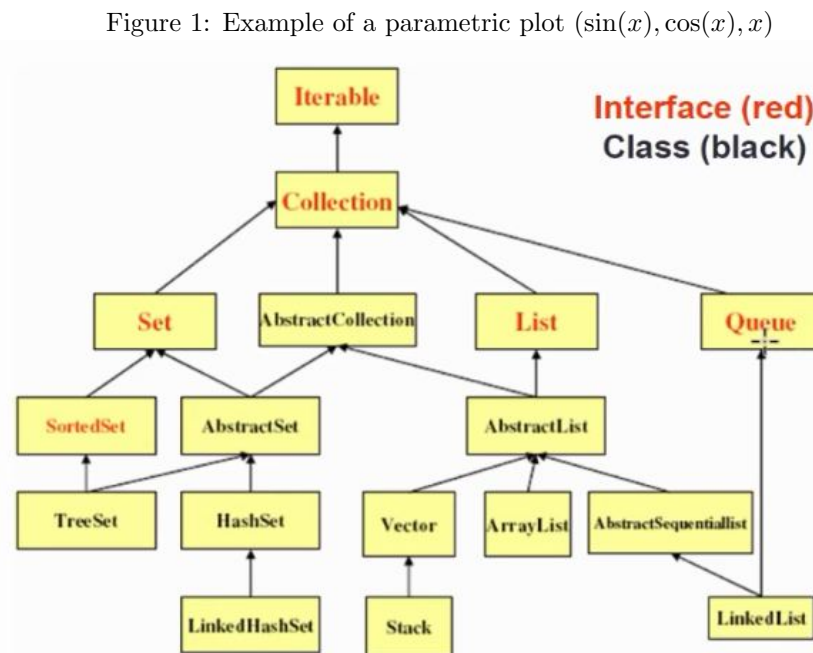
Figure 1: Example of a parametric plot $(\sin(x), \cos(x), x)$

Iterable

Interface (red)
Class (black)

Collection

Set

AbstractCollection

List

Queue

SortedSet

AbstractSet

AbstractList

TreeSet

HashSet

Vector

ArrayList

AbstractSequentiallist

LinkedHashSet

Stack

LinkedList